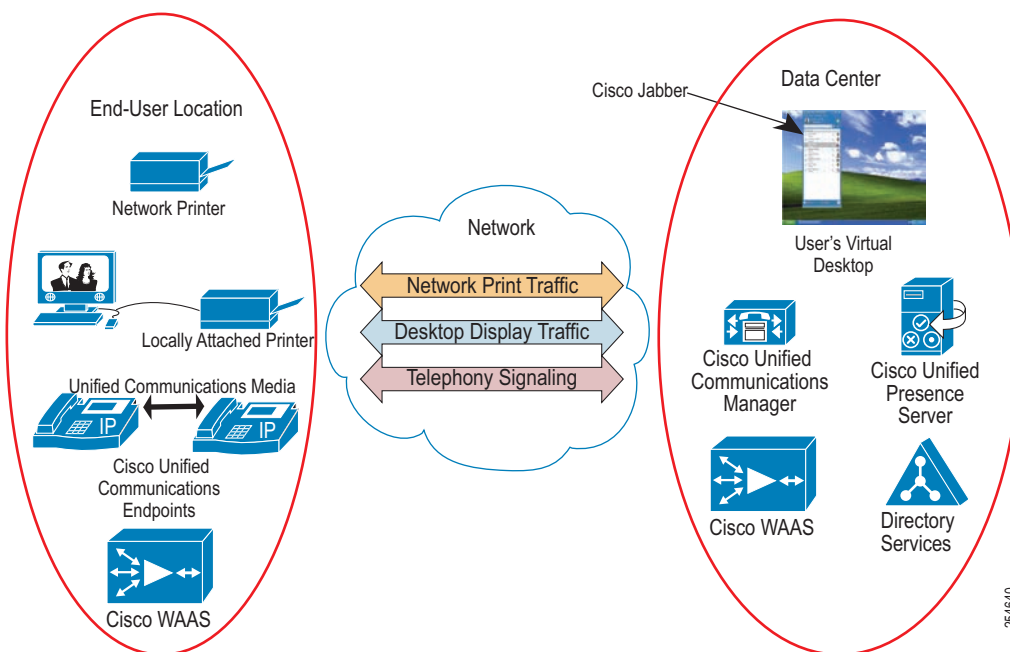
End-User Location

Network Printer

Locally Attached Printer

Unified Communications Media

IP

IP

Cisco Unified Communications Endpoints

Cisco WAAS

Network

Network Print Traffic

Desktop Display Traffic

Telephony Signaling

Cisco Jabber

Data Center

User's Virtual Desktop

Cisco Unified Communications Manager

Cisco Unified Presence Server

Cisco WAAS

Directory Services

254640